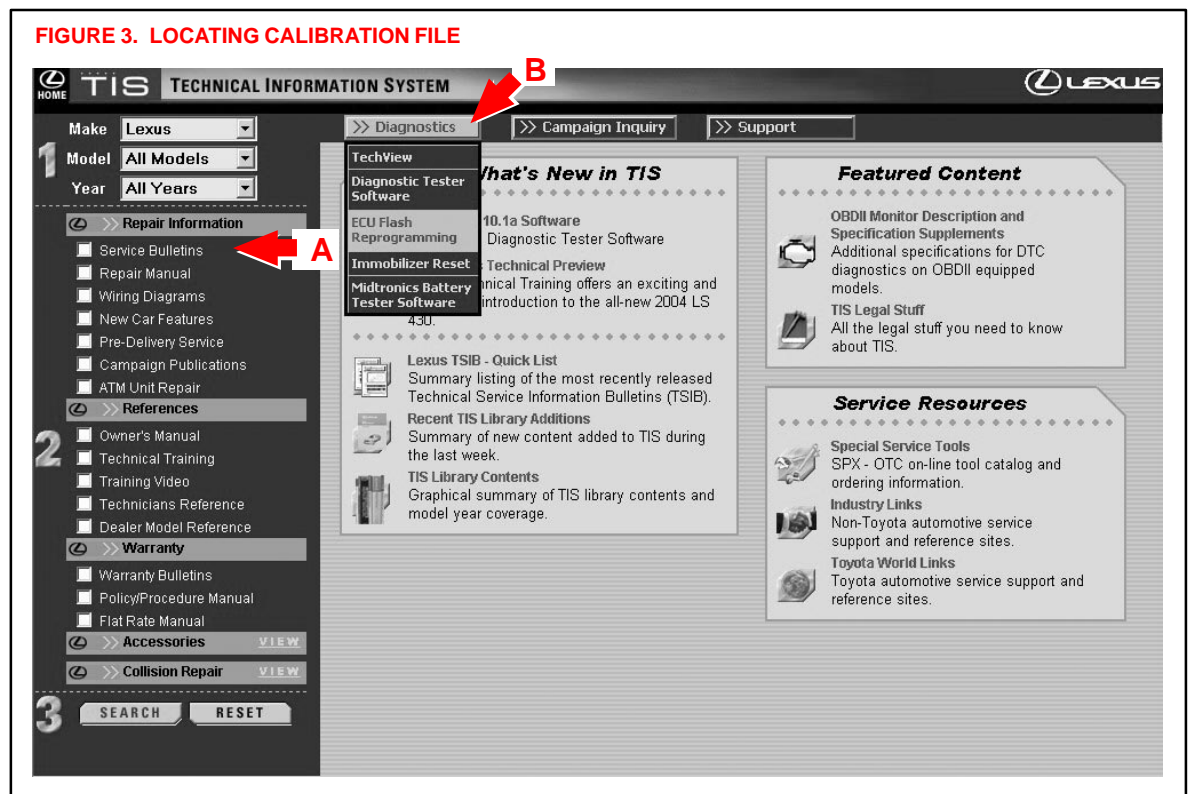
FIGURE 3. LOCATING CALIBRATION FILE

HOME TIS TECHNICAL INFORMATION SYSTEM

LEXUS

B

>> Diagnostics

>> Campaign Inquiry

>> Support

TechView

Diagnostic Tester Software

ECU Flash Reprogramming

Immobilizer Reset

Midtronics Battery Tester Software

1

Make Lexus

Model All Models

Year All Years

>> Repair Information

Service Bulletins

A

Repair Manual

Wiring Diagrams

New Car Features

Pre-Delivery Service

Campaign Publications

ATM Unit Repair

>> References

2

Owner's Manual

Technical Training

Training Video

Technicians Reference

Dealer Model Reference

>> Warranty

Warranty Bulletins

Policy/Procedure Manual

Flat Rate Manual

>> Accessories VIEW

>> Collision Repair VIEW

3

SEARCH

RESET

What's New in TIS

10.1a Software

Diagnostic Tester Software

Technical Preview

nical Training offers an exciting and introduction to the all-new 2004 LS 430.

Lexus TSIB - Quick List

Summary listing of the most recently released Technical Service Information Bulletins (TSIB).

Recent TIS Library Additions

Summary of new content added to TIS during the last week.

TIS Library Contents

Graphical summary of TIS library contents and model year coverage.

Featured Content

OBDII Monitor Description and Specification Supplements

Additional specifications for DTC diagnostics on OBDII equipped models.

TIS Legal Stuff

All the legal stuff you need to know about TIS.

Service Resources

Special Service Tools

SPX - OTC on-line tool catalog and ordering information.

Industry Links

Non-Toyota automotive service support and reference sites.

Toyota World Links

Toyota automotive service support and reference sites.